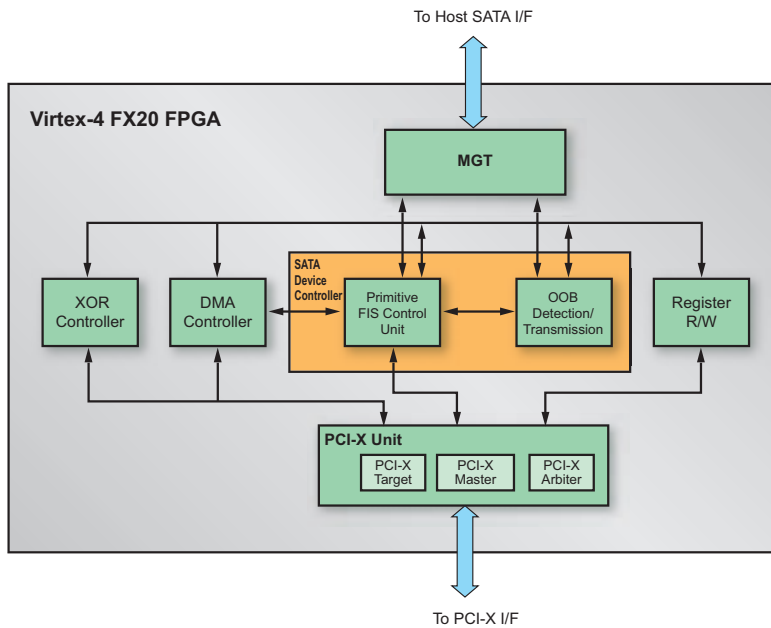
To Host SATA I/F

Virtex-4 FX20 FPGA

MGT

XOR Controller

DMA Controller

SATA Device Controller

Primitive FIS Control Unit

OOB Detection/ Transmission

Register R/W

PCI-X Unit

PCI-X Target

PCI-X Master

PCI-X Arbiter

To PCI-X I/F